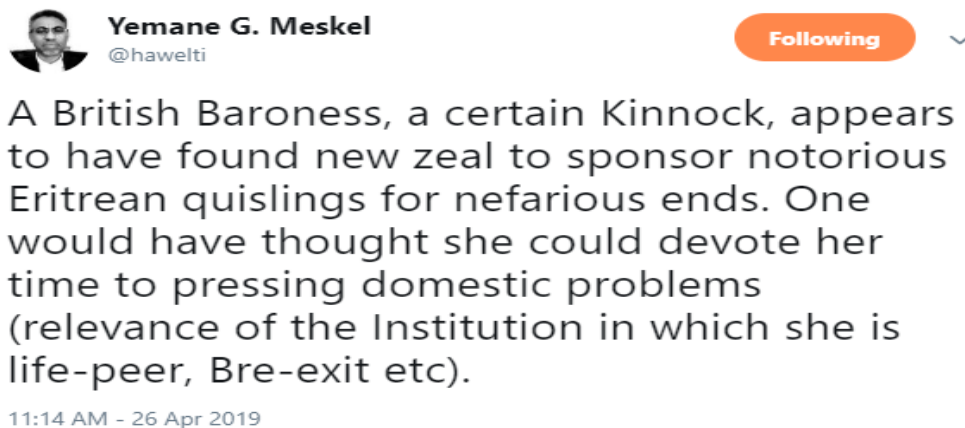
Yemane G. Meskel
@hawelti

Following

A British Baroness, a certain Kinnock, appears to have found new zeal to sponsor notorious Eritrean quislings for nefarious ends. One would have thought she could devote her time to pressing domestic problems (relevance of the Institution in which she is life-peer, Bre-exit etc).

11:14 AM - 26 Apr 2019